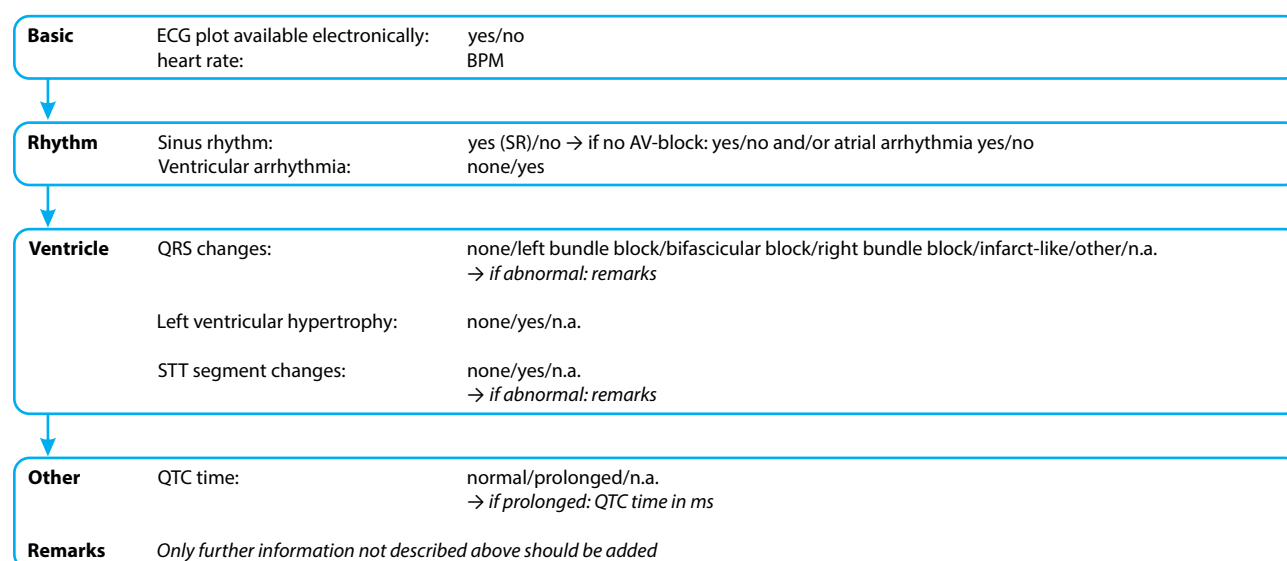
**Basic** ECG plot available electronically: yes/no
heart rate: BPM

**Rhythm** Sinus rhythm: yes (SR)/no → if no AV-block: yes/no and/or atrial arrhythmia yes/no
Ventricular arrhythmia: none/yes

**Ventricle** QRS changes: none/left bundle block/bifascicular block/right bundle block/infarct-like/other/n.a.
→ *if abnormal: remarks*

Left ventricular hypertrophy: none/yes/n.a.

STT segment changes: none/yes/n.a.
→ *if abnormal: remarks*

**Other** QTC time: normal/prolonged/n.a.
→ *if prolonged: QTC time in ms*

**Remarks** *Only further information not described above should be added*